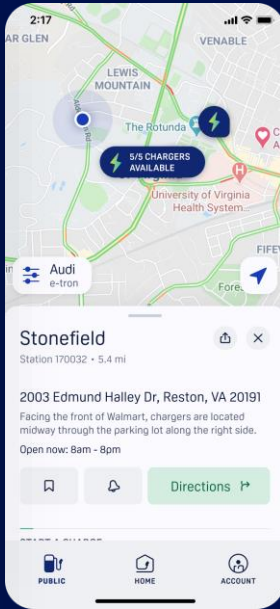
2:17

AR GLEN

VENABLE

LEWIS MOUNTAIN

Alderman Rd

The Rotunda

5/5 CHARGERS AVAILABLE

University of Virginia Health System

FIFE

Audi e-tron

Fores

Stonefield

Station 170032 • 5.4 mi

2003 Edmund Halley Dr, Reston, VA 20191

Facing the front of Walmart, chargers are located midway through the parking lot along the right side.

Open now: 8am - 8pm

Directions

PUBLIC

HOME

ACCOUNT